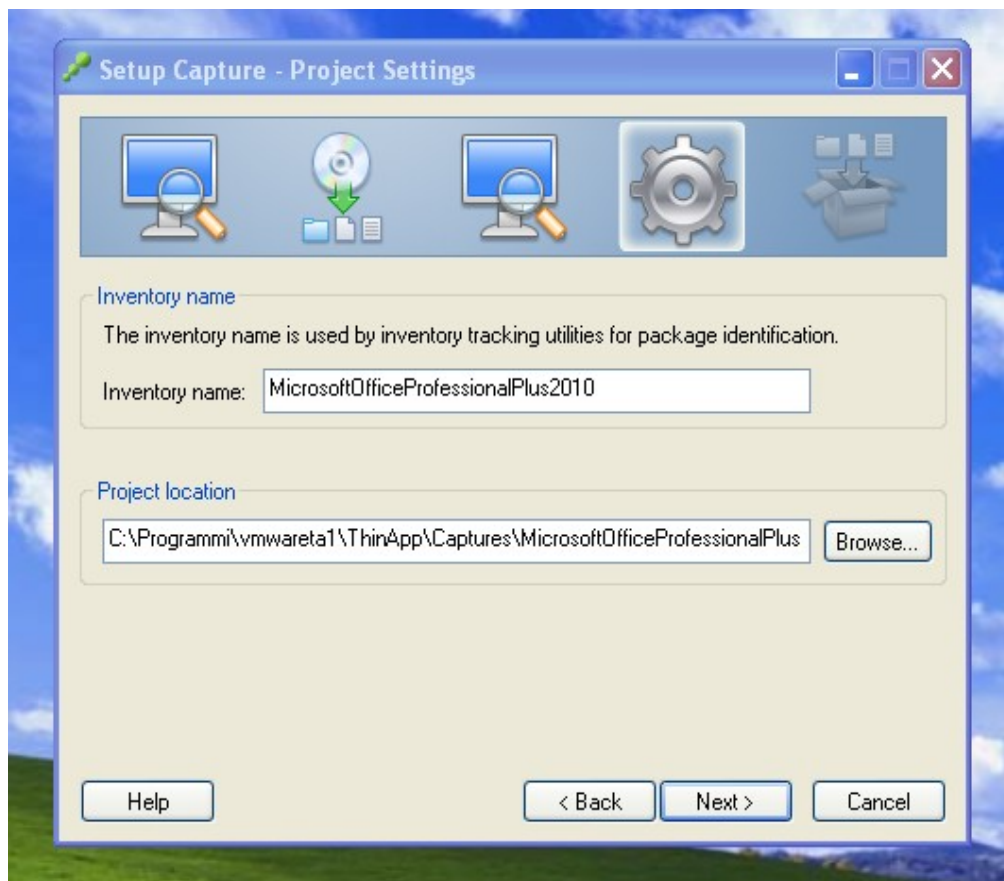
Setup Capture - Project Settings

Inventory name

The inventory name is used by inventory tracking utilities for package identification.

Inventory name: MicrosoftOfficeProfessionalPlus2010

Project location

C:\Programmi\vmwareta1\ThinApp\Captures\MicrosoftOfficeProfessionalPlus

Browse...

Help

< Back

Next >

Cancel